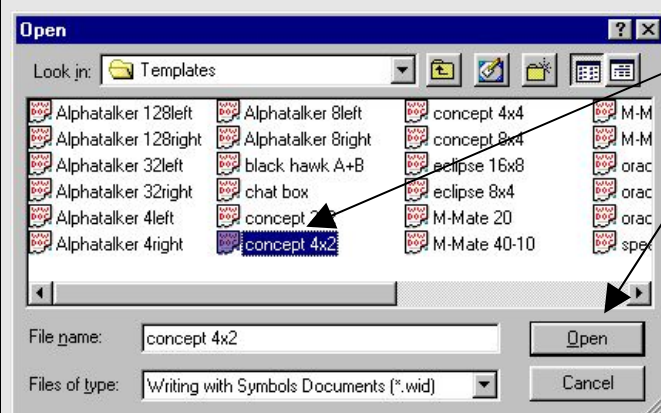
Open

?X

Look in: Templates

Alphatalker 128left
Alphatalker 128right
Alphatalker 32left
Alphatalker 32right
Alphatalker 4left
Alphatalker 4right

Alphatalker 8left
Alphatalker 8right
black hawk A+B
chat box
concept 2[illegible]
concept 4x2

concept 4x4
concept 8x4
eclipse 16x8
eclipse 8x4
M-Mate 20
M-Mate 40-10

M-M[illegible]
M-M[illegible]
orac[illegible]
orac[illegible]
orac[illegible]
spe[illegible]

File name: concept 4x2

Files of type: Writing with Symbols Documents (*.wid)

Open

Cancel